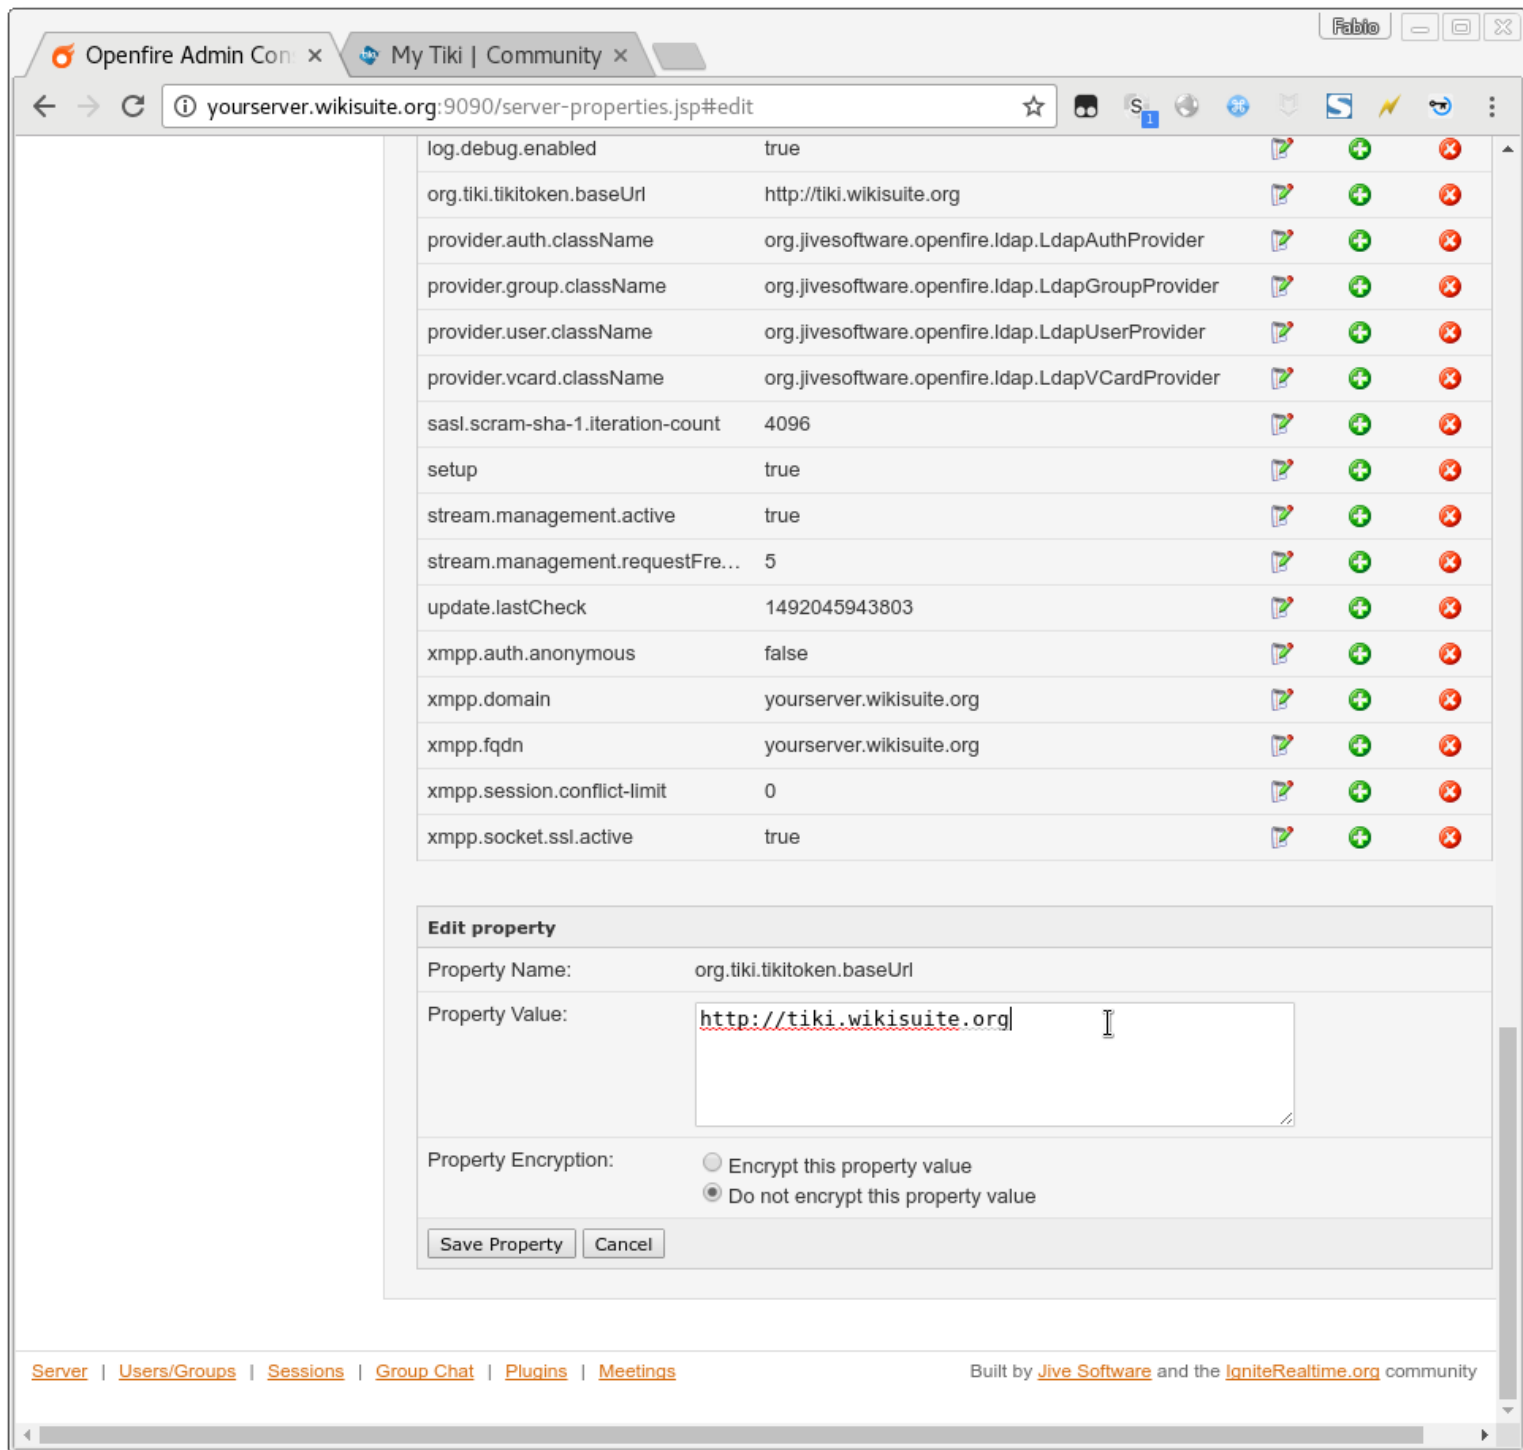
Openfire Admin Con ×
My Tiki | Community ×
Fabio

yourserver.wikisuite.org:9090/server-properties.jsp#edit

| | |
|---|---|
| log.debug.enabled | true |
| org.tiki.tikitoken.baseUrl | http://tiki.wikisuite.org |
| provider.auth.className | org.jivesoftware.openfire.ldap.LdapAuthProvider |
| provider.group.className | org.jivesoftware.openfire.ldap.LdapGroupProvider |
| provider.user.className | org.jivesoftware.openfire.ldap.LdapUserProvider |
| provider.vcard.className | org.jivesoftware.openfire.ldap.LdapVCardProvider |
| sasl.scram-sha-1.iteration-count | 4096 |
| setup | true |
| stream.management.active | true |
| stream.management.requestFre... | 5 |
| update.lastCheck | 1492045943803 |
| xmpp.auth.anonymous | false |
| xmpp.domain | yourserver.wikisuite.org |
| xmpp.fqdn | yourserver.wikisuite.org |
| xmpp.session.conflict-limit | 0 |
| xmpp.socket.ssl.active | true |

Edit property

Property Name: org.tiki.tikitoken.baseUrl

Property Value: http://tiki.wikisuite.org

Property Encryption:
Encrypt this property value
Do not encrypt this property value

Save Property Cancel

Server | Users/Groups | Sessions | Group Chat | Plugins | Meetings

Built by Jive Software and the IgniteRealtime.org community